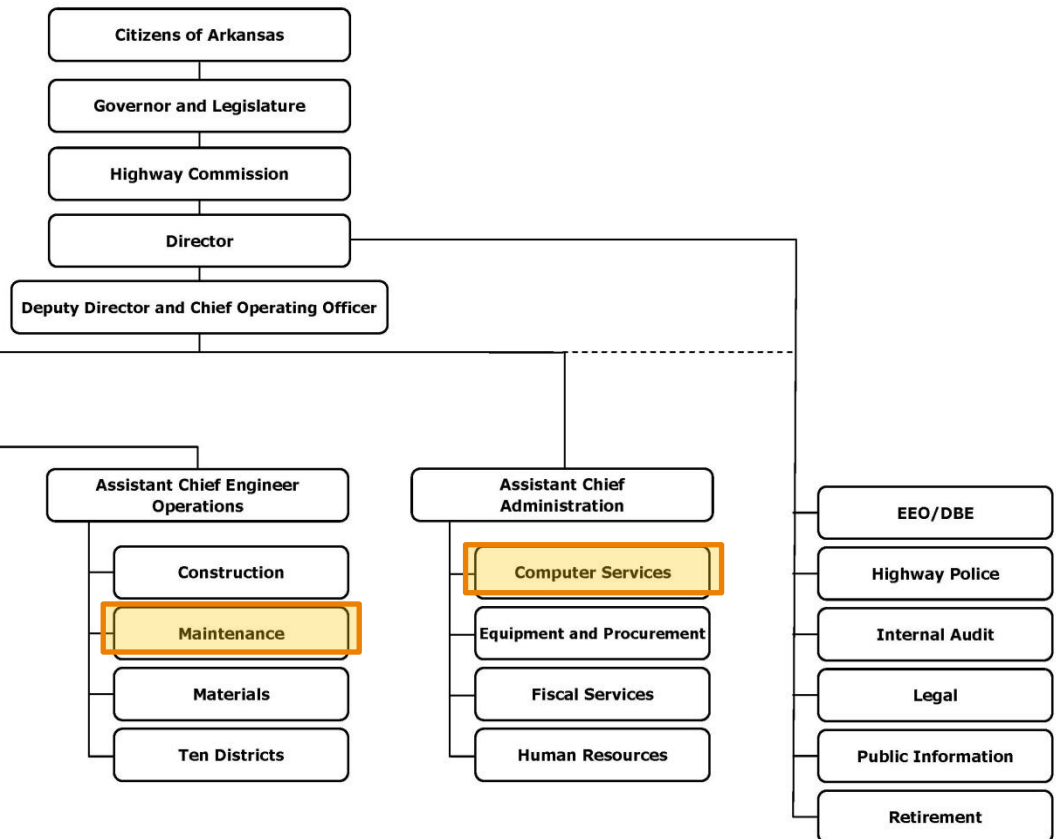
Citizens of Arkansas

Governor and Legislature

Highway Commission

Director

Deputy Director and Chief Operating Officer

Assistant Chief Engineer Operations

Construction

Maintenance

Materials

Ten Districts

Assistant Chief Administration

Computer Services

Equipment and Procurement

Fiscal Services

Human Resources

EEO/DBE

Highway Police

Internal Audit

Legal

Public Information

Retirement